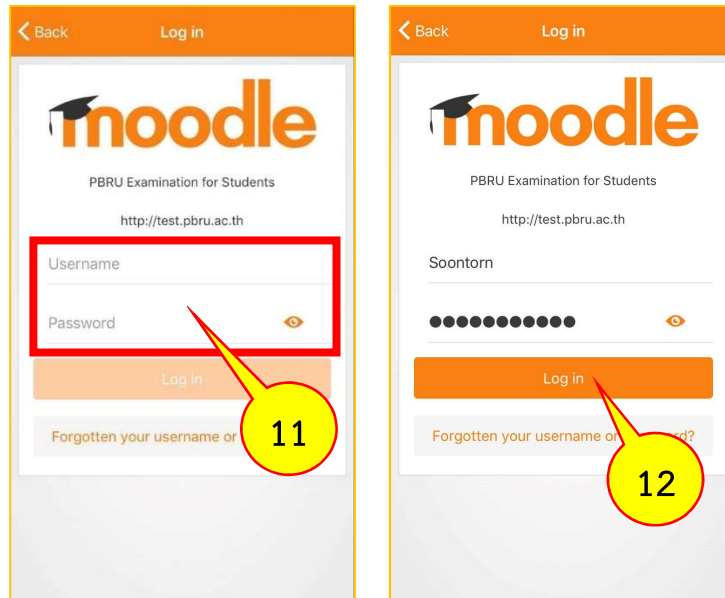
Back
Log in

moodle

PBRU Examination for Students

http://test.pbru.ac.th

Username

Password

Log in

Forgotten your username or

11

Back
Log in

moodle

PBRU Examination for Students

http://test.pbru.ac.th

Soontorn

●●●●●●●●●●●

Log in

Forgotten your username or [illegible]rd?

12